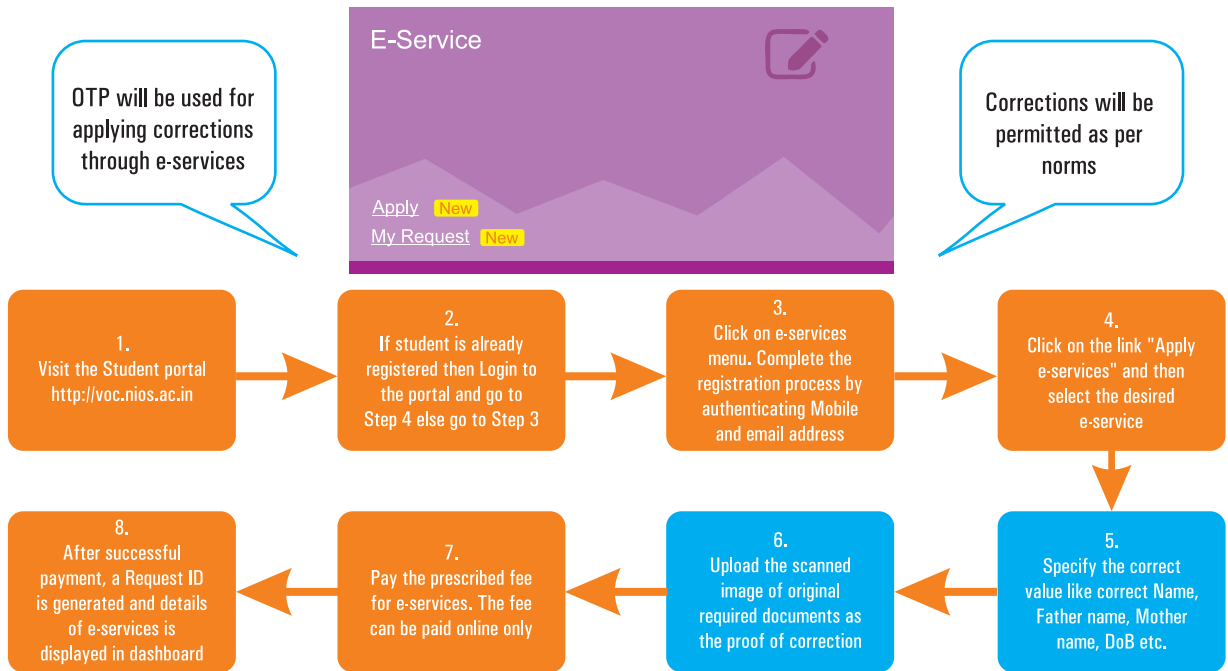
OTP will be used for applying corrections through e-services

E-Service

Apply New

My Request New

Corrections will be permitted as per norms

1.
Visit the Student portal http://voc.nios.ac.in

2.
If student is already registered then Login to the portal and go to Step 4 else go to Step 3

3.
Click on e-services menu. Complete the registration process by authenticating Mobile and email address

4.
Click on the link "Apply e-services" and then select the desired e-service

5.
Specify the correct value like correct Name, Father name, Mother name, DoB etc.

6.
Upload the scanned image of original required documents as the proof of correction

7.
Pay the prescribed fee for e-services. The fee can be paid online only

8.
After successful payment, a Request ID is generated and details of e-services is displayed in dashboard